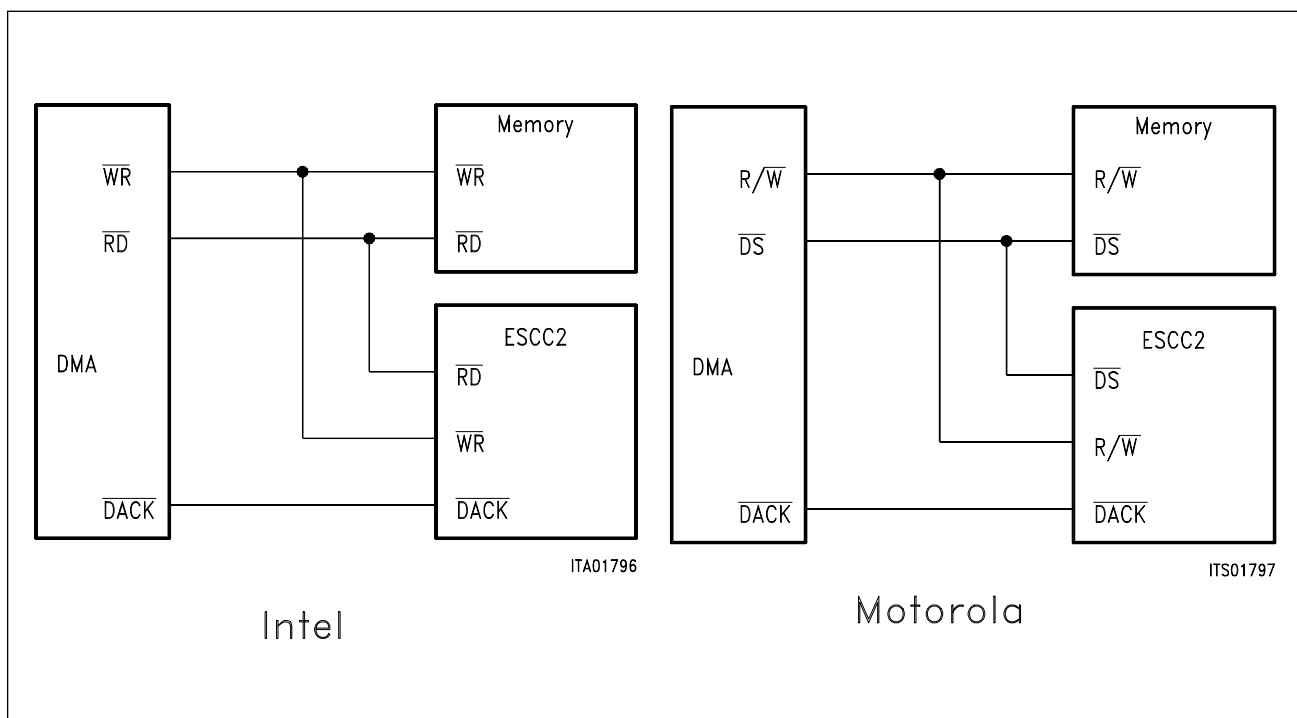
Memory

$\overline{WR}$

$\overline{RD}$

$\overline{WR}$

$\overline{RD}$

DMA

ESCC2

$\overline{RD}$

$\overline{WR}$

$\overline{DACK}$

$\overline{DACK}$

ITA01796

Intel

Memory

$R/\overline{W}$

$\overline{DS}$

$R/\overline{W}$

$\overline{DS}$

DMA

ESCC2

$\overline{DS}$

$R/\overline{W}$

$\overline{DACK}$

$\overline{DACK}$

ITS01797

Motorola